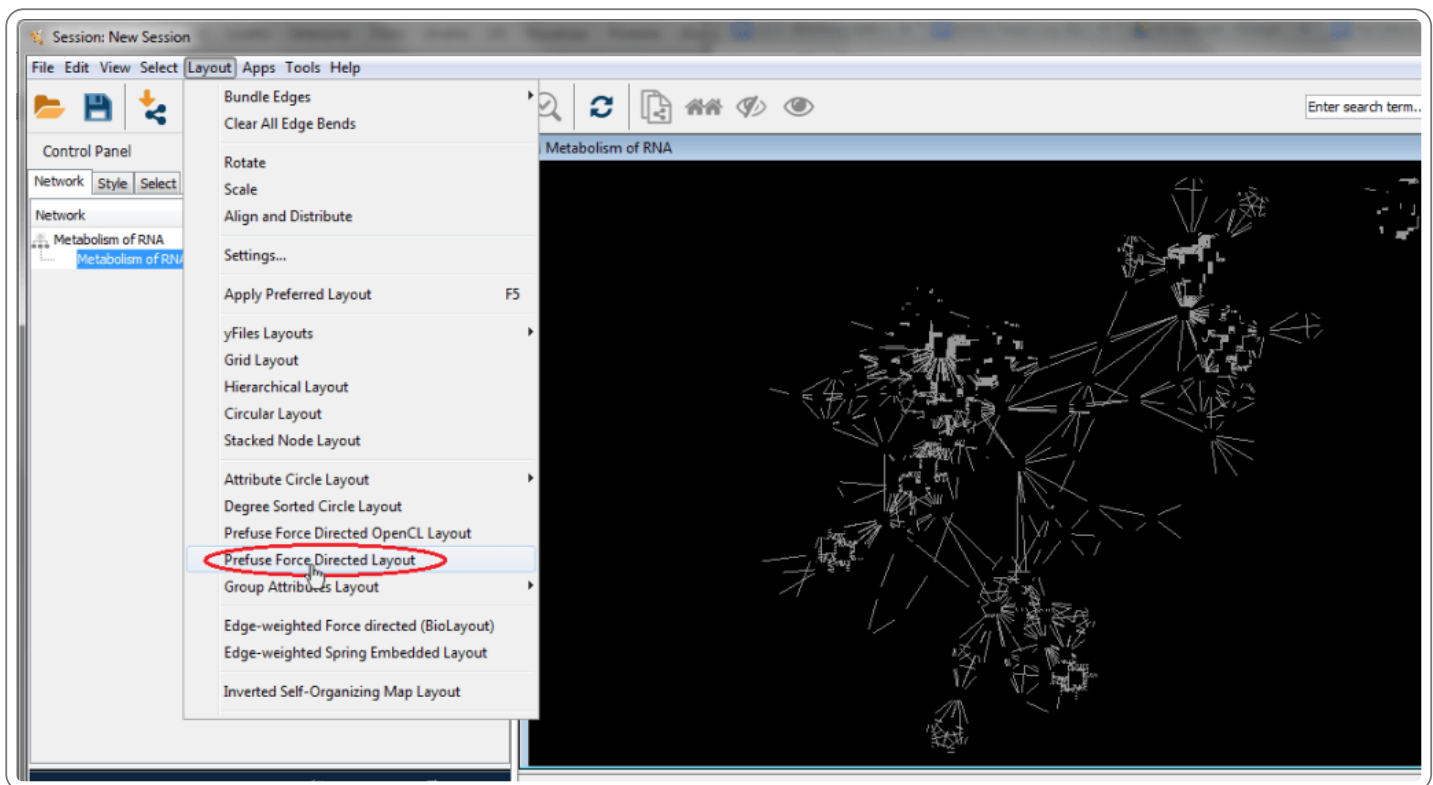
Session: New Session

File Edit View Select Layout Apps Tools Help

Enter search term...

Control Panel

Network Style Select

Network

Metabolism of RNA

Metabolism of RNA

Metabolism of RNA

Bundle Edges
Clear All Edge Bends

Rotate
Scale
Align and Distribute

Settings...

Apply Preferred Layout F5

yFiles Layouts
Grid Layout
Hierarchical Layout
Circular Layout
Stacked Node Layout

Attribute Circle Layout
Degree Sorted Circle Layout
Prefuse Force Directed OpenCL Layout
Prefuse Force Directed Layout
Group Attributes Layout

Edge-weighted Force directed (BioLayout)
Edge-weighted Spring Embedded Layout

Inverted Self-Organizing Map Layout